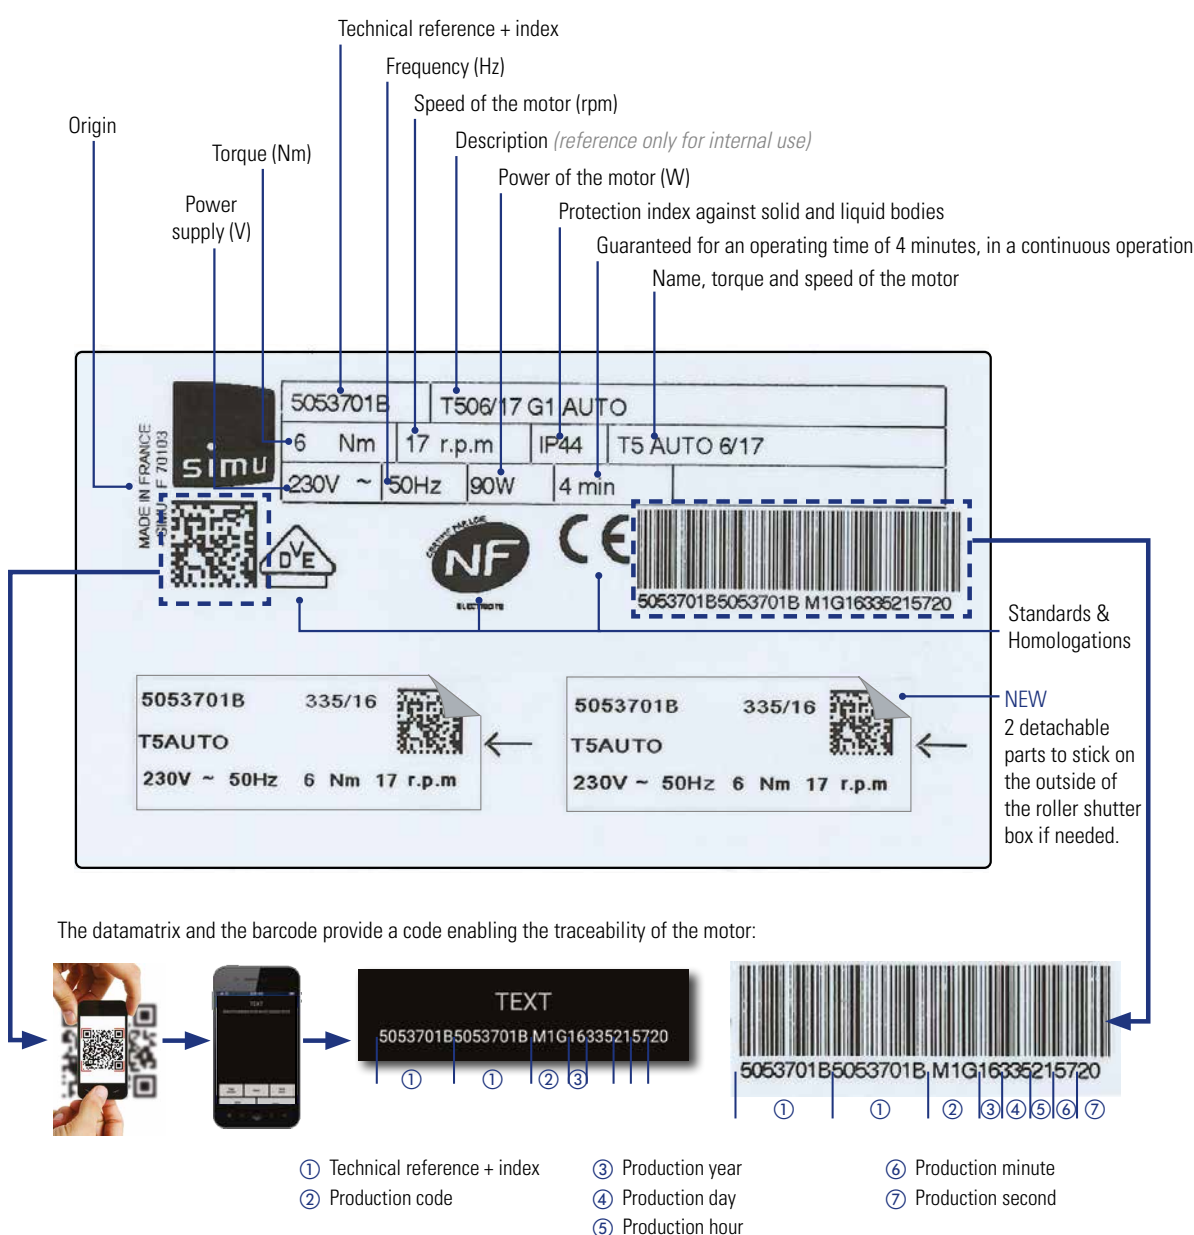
Technical reference + index

Frequency (Hz)

Speed of the motor (rpm)

Description (reference only for internal use)

Power of the motor (W)

Protection index against solid and liquid bodies

Guaranteed for an operating time of 4 minutes, in a continuous operation

Name, torque and speed of the motor

Origin

Torque (Nm)

Power supply (V)

simu

MADE IN FRANCE
SIMU F 70103

| 5053701B | T506/17 G1 AUTO | | |
|---|---|---|---|
| 6 Nm | 17 r.p.m | IP44 | T5 AUTO 6/17 |
| 230V ~ | 50Hz | 90W | 4 min |

DVE

NF
CERTIFIÉ PAR LCIE
ELECTRICITE

CE

5053701B5053701B M1G16335215720

Standards & Homologations

5053701B 335/16
T5AUTO
230V ~ 50Hz 6 Nm 17 r.p.m

5053701B 335/16
T5AUTO
230V ~ 50Hz 6 Nm 17 r.p.m

NEW
2 detachable parts to stick on the outside of the roller shutter box if needed.

The datamatrix and the barcode provide a code enabling the traceability of the motor:

TEXT
5053701B5053701B M1G16335215720
① ① ② ③

5053701B5053701B M1G16335215720
① ① ② ③ ④ ⑤ ⑥ ⑦

① Technical reference + index
② Production code
③ Production year
④ Production day
⑤ Production hour
⑥ Production minute
⑦ Production second